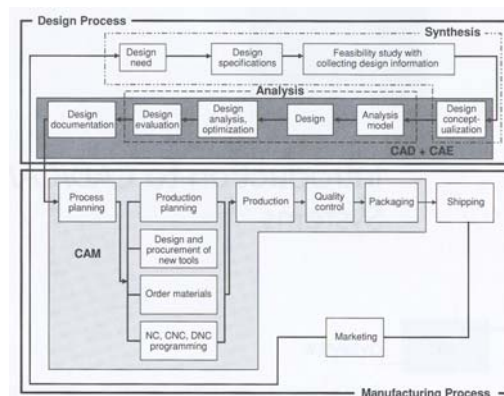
Design Process

Synthesis

Design need

Design specifications

Feasibility study with collecting design information

Analysis

Design documentation

Design evaluation

Design analysis, optimization

Design

Analysis model

Design conceptualization

CAD + CAE

Process planning

Production planning

Design and procurement of new tools

Order materials

NC, CNC, DNC programming

CAM

Production

Quality control

Packaging

Shipping

Marketing

Manufacturing Process